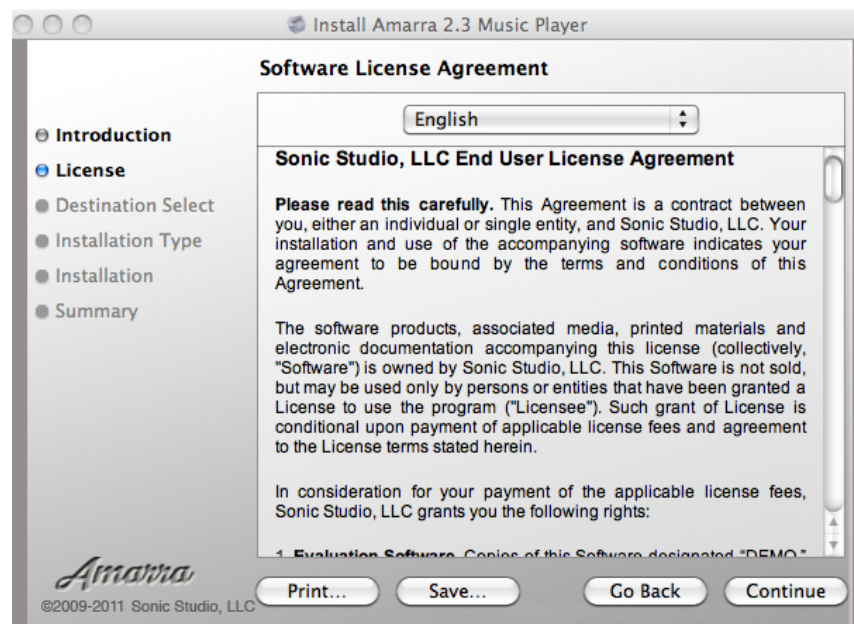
Install Amarra 2.3 Music Player

Software License Agreement

English

Introduction
License
Destination Select
Installation Type
Installation
Summary

Sonic Studio, LLC End User License Agreement

Please read this carefully. This Agreement is a contract between you, either an individual or single entity, and Sonic Studio, LLC. Your installation and use of the accompanying software indicates your agreement to be bound by the terms and conditions of this Agreement.

The software products, associated media, printed materials and electronic documentation accompanying this license (collectively, "Software") is owned by Sonic Studio, LLC. This Software is not sold, but may be used only by persons or entities that have been granted a License to use the program ("Licensee"). Such grant of License is conditional upon payment of applicable license fees and agreement to the License terms stated herein.

In consideration for your payment of the applicable license fees, Sonic Studio, LLC grants you the following rights:

1. Evaluation Software. Copies of this Software designated "DEMO," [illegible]

Amarra
©2009-2011 Sonic Studio, LLC

Print... Save... Go Back Continue